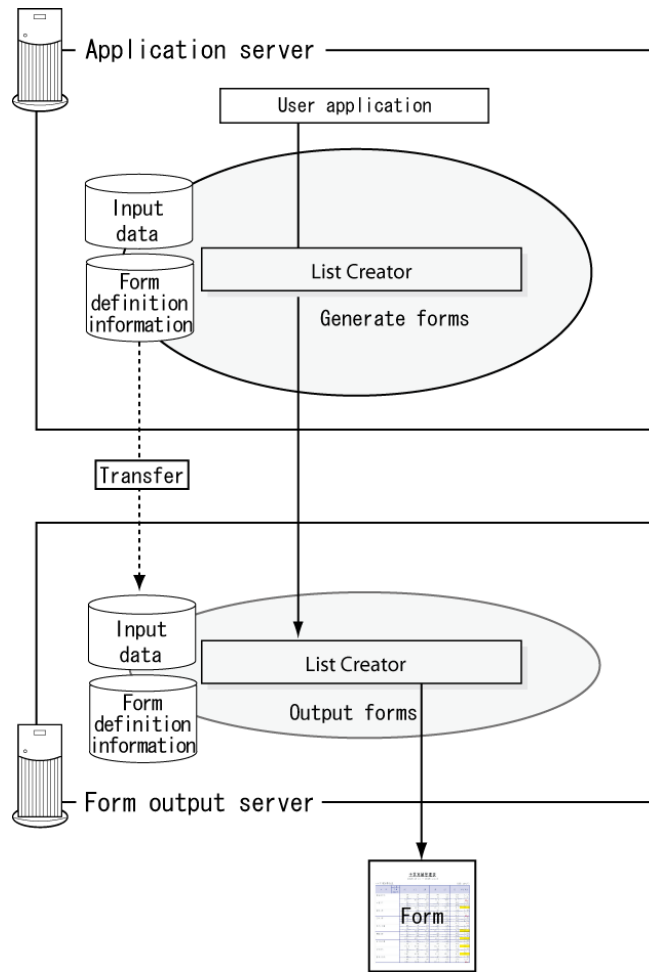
Application server

User application

Input data

Form definition information

List Creator

Generate forms

Transfer

Input data

Form definition information

List Creator

Output forms

Form output server

Form